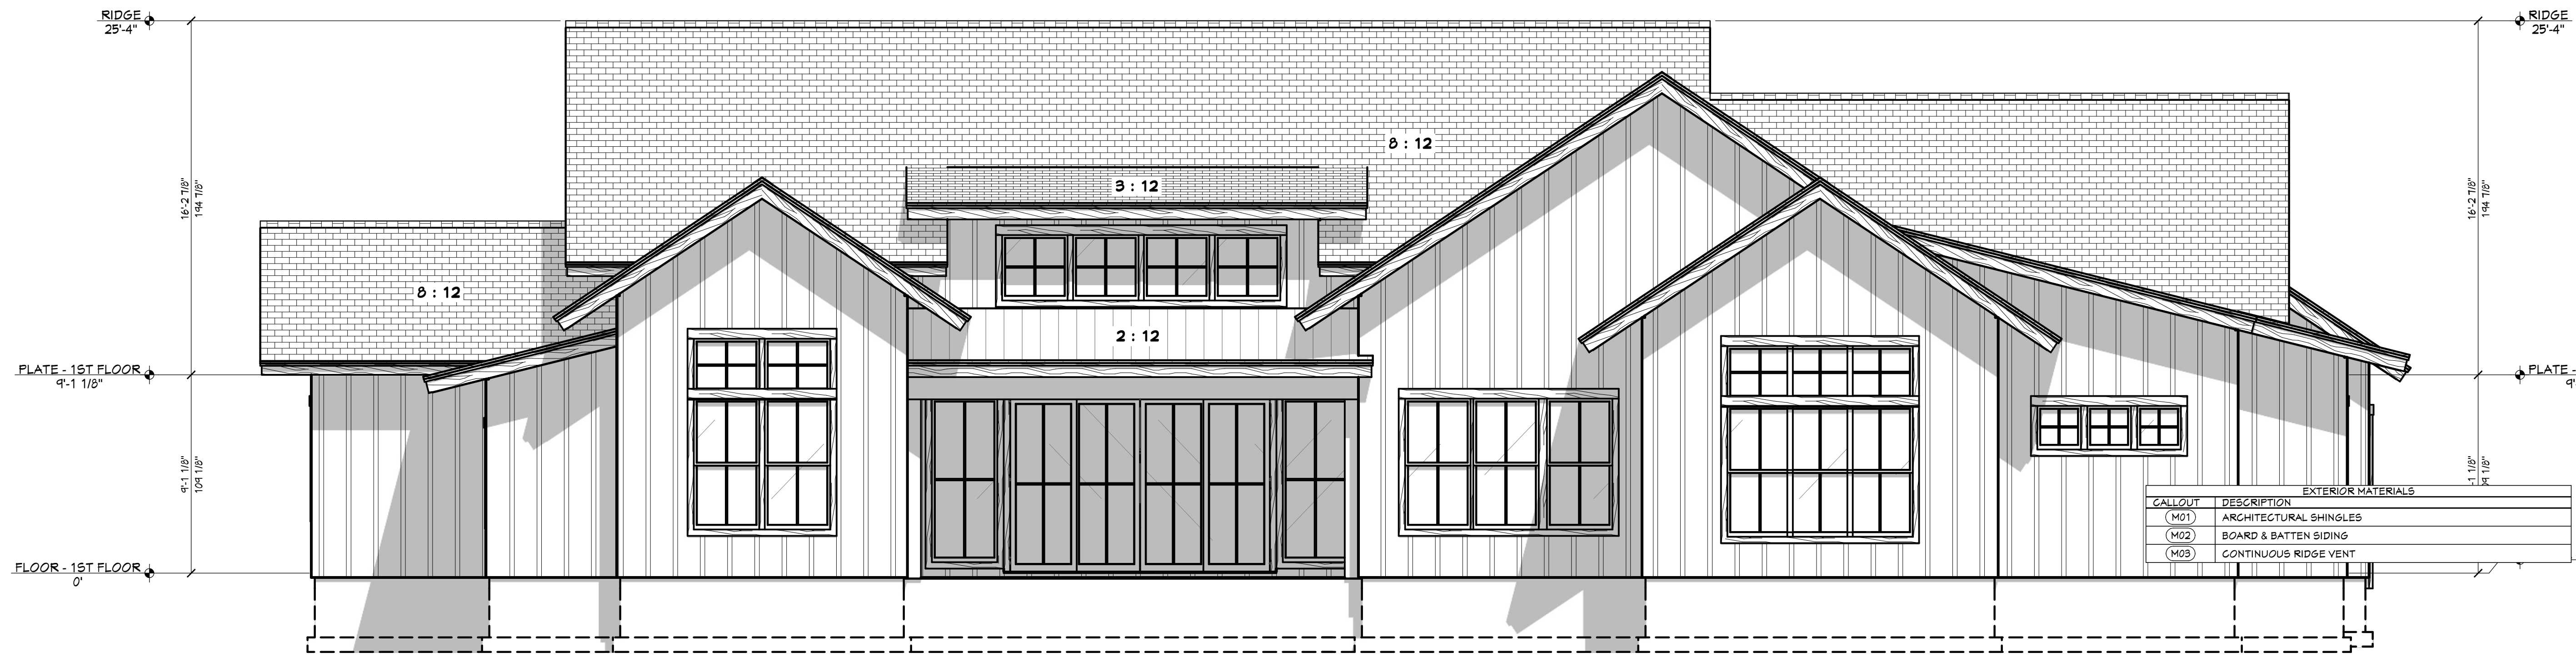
RIDGE
25'-4"

RIDGE
25'-4"

16'-2 7/8"
194 7/8"

16'-2 7/8"
194 7/8"

8 : 12

3 : 12

8 : 12

2 : 12

PLATE - 1ST FLOOR
9'-1 1/8"

PLATE - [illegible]
9'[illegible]

9'-1 1/8"
109 1/8"

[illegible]-1 1/8"
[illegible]9 1/8"

FLOOR - 1ST FLOOR
0'

| EXTERIOR MATERIALS | |
|---|---|
| CALLOUT | DESCRIPTION |
| M01 | ARCHITECTURAL SHINGLES |
| M02 | BOARD & BATTEN SIDING |
| M03 | CONTINUOUS RIDGE VENT |